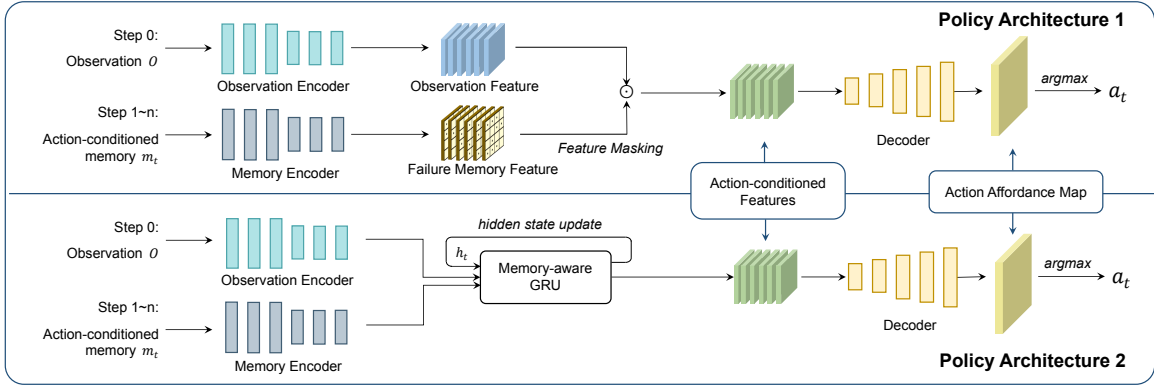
Policy Architecture 1

Step 0:
Observation $O$

Observation Encoder

Observation Feature

Step 1~n:
Action-conditioned memory $m_t$

Memory Encoder

Failure Memory Feature

Feature Masking

$\odot$

Decoder

argmax

$a_t$

Action-conditioned Features

Action Affordance Map

Step 0:
Observation $O$

Observation Encoder

hidden state update

$h_t$

Memory-aware GRU

Step 1~n:
Action-conditioned memory $m_t$

Memory Encoder

Decoder

argmax

$a_t$

Policy Architecture 2